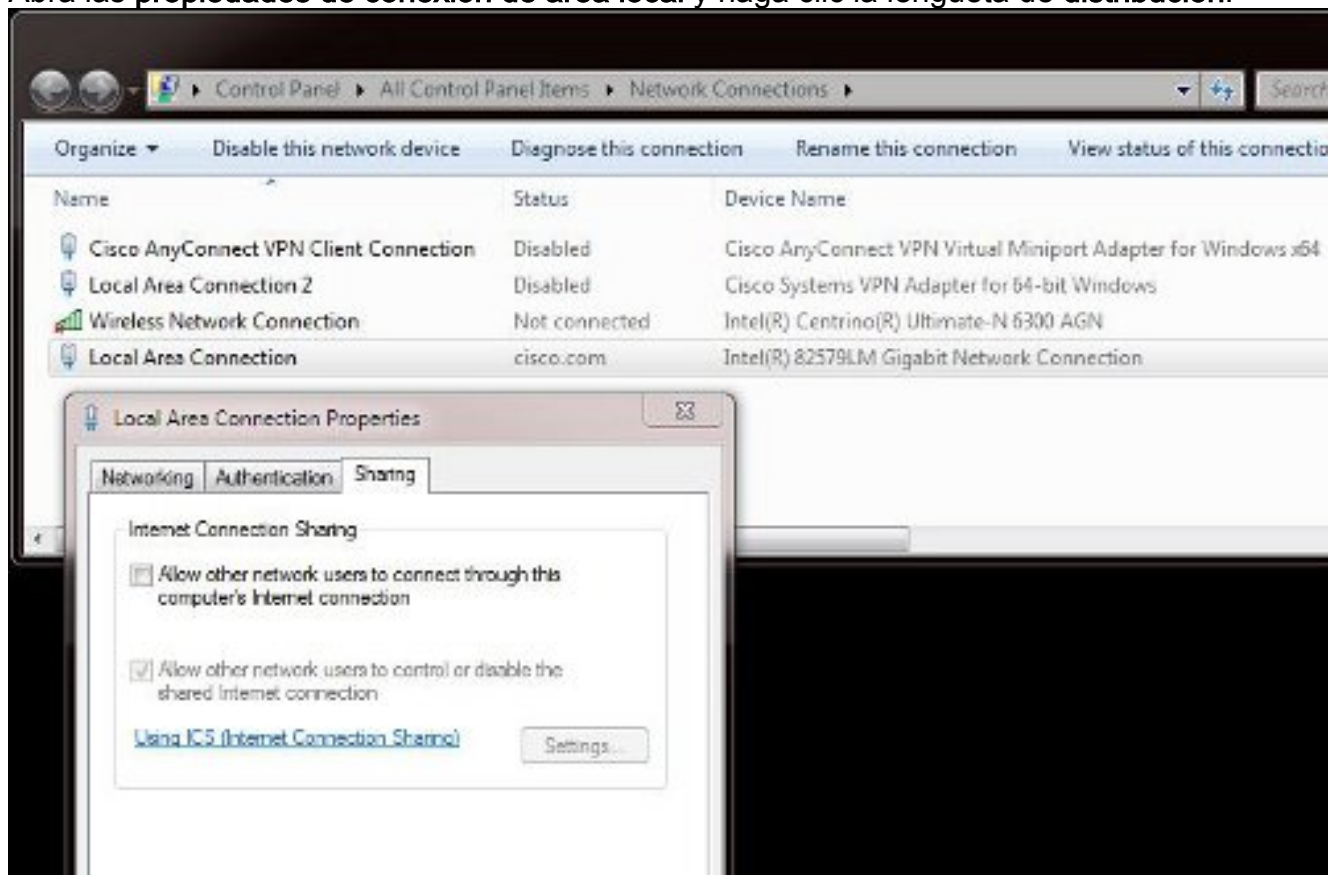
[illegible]

Control Panel ▸ All Control Panel Items ▸ Network Connections ▸

Search

Organize ▾ Disable this network device Diagnose this connection Rename this connection View status of this connectio

| Name | Status | Device Name |
|---|---|---|
| Cisco AnyConnect VPN Client Connection | Disabled | Cisco AnyConnect VPN Virtual Miniport Adapter for Windows x64 |
| Local Area Connection 2 | Disabled | Cisco Systems VPN Adapter for 64-bit Windows |
| Wireless Network Connection | Not connected | Intel(R) Centrino(R) Ultimate-N 6300 AGN |
| Local Area Connection | cisco.com | Intel(R) 82579LM Gigabit Network Connection |

Local Area Connection Properties

Networking Authentication Sharing

Internet Connection Sharing

Allow other network users to connect through this computer's Internet connection

Allow other network users to control or disable the shared Internet connection

Using ICS (Internet Connection Sharing)

Settings...